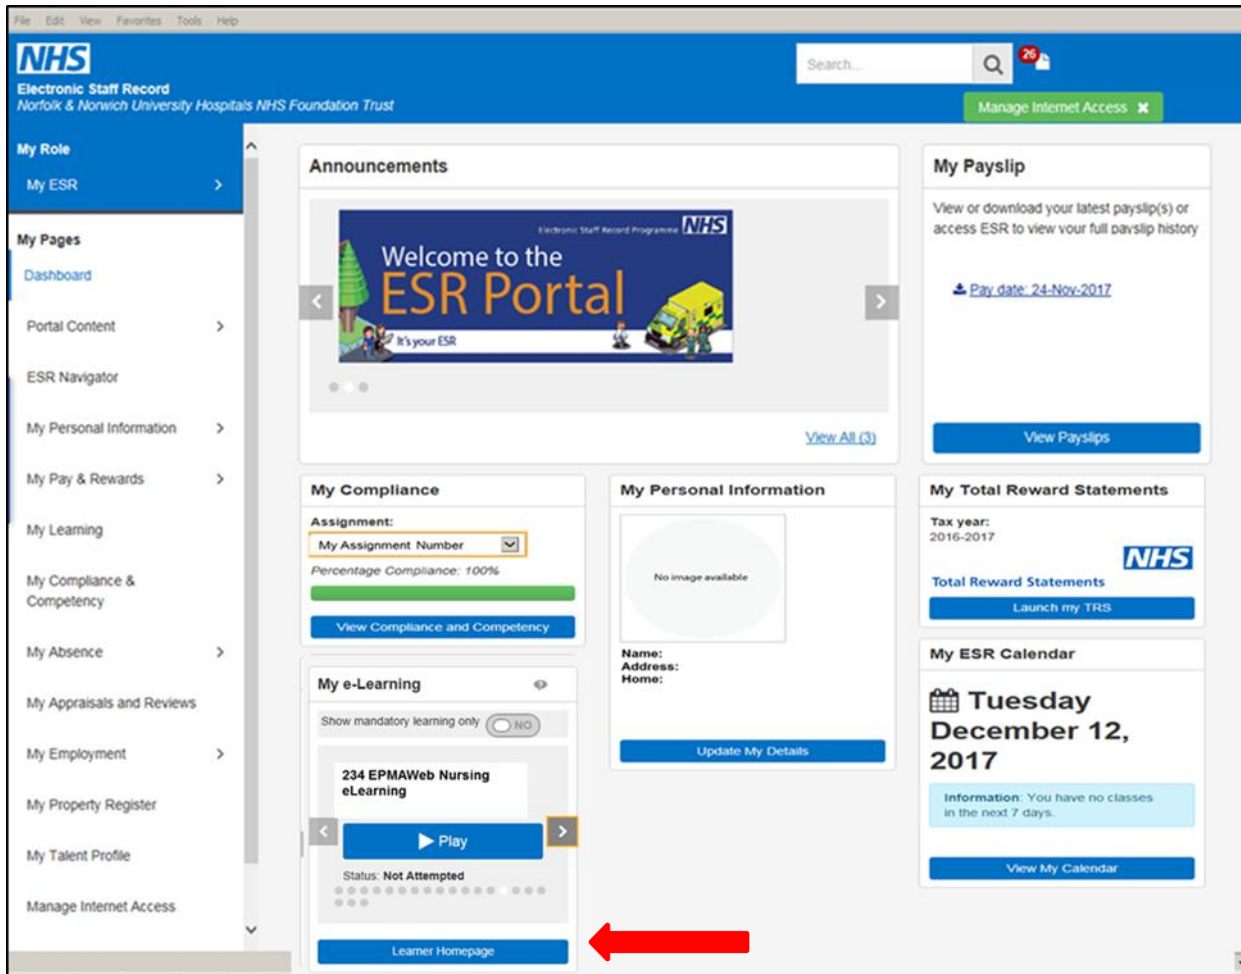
File Edit View Favorites Tools Help

NHS
Electronic Staff Record
Norfolk & Norwich University Hospitals NHS Foundation Trust

Search...

26

Manage Internet Access ✖

My Role
My ESR >

My Pages
Dashboard
Portal Content >
ESR Navigator
My Personal Information >
My Pay & Rewards >
My Learning
My Compliance & Competency
My Absence >
My Appraisals and Reviews
My Employment >
My Property Register
My Talent Profile
Manage Internet Access

Announcements

Electronic Staff Record Programme NHS
Welcome to the
ESR Portal
It's your ESR

View All (3)

My Payslip
View or download your latest payslip(s) or access ESR to view your full payslip history
Pay date: 24-Nov-2017
View Payslips

My Compliance
Assignment:
My Assignment Number
Percentage Compliance: 100%
View Compliance and Competency

My Personal Information
No image available
Name:
Address:
Home:
Update My Details

My Total Reward Statements
Tax year:
2016-2017
NHS
Total Reward Statements
Launch my TRS

My e-Learning
Show mandatory learning only NO
234 EPMAWeb Nursing eLearning
Play
Status: Not Attempted
Learner Homepage

My ESR Calendar
Tuesday December 12, 2017
Information: You have no classes in the next 7 days.
View My Calendar